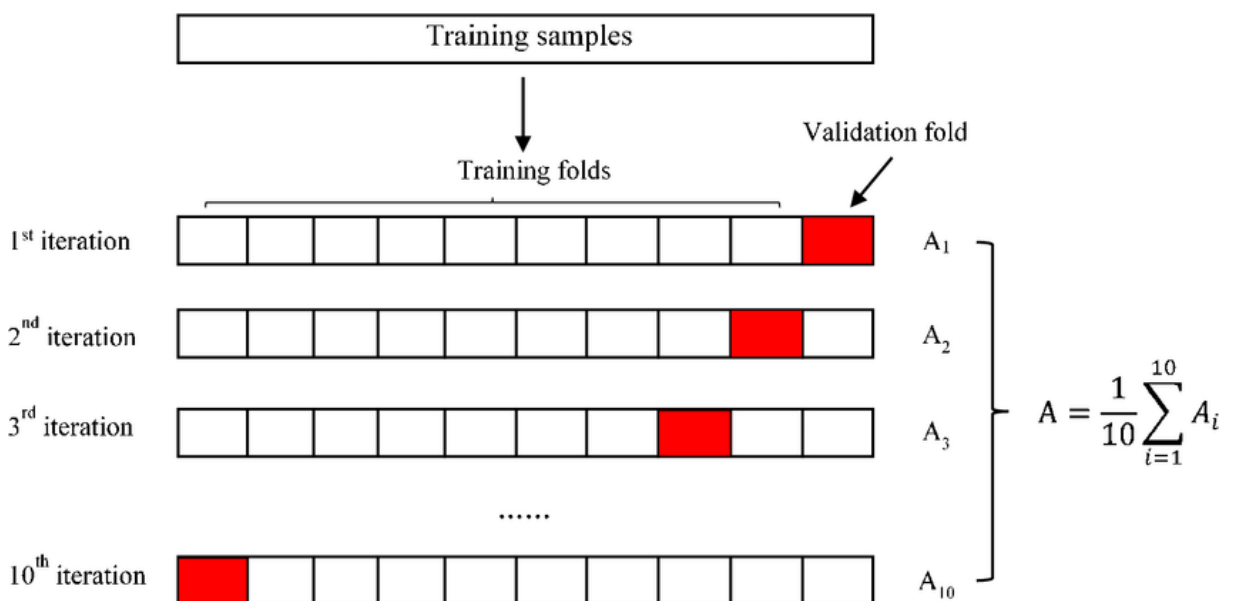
Training samples

Validation fold

Training folds

$1^{st}$ iteration

$A_1$

$2^{nd}$ iteration

$A_2$

$3^{rd}$ iteration

$A_3$

$A = \frac{1}{10}\sum_{i=1}^{10} A_i$

......

$10^{th}$ iteration

$A_{10}$